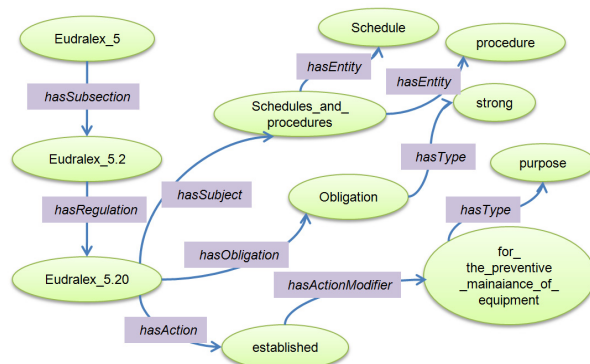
Eudralex_5

hasSubsection

Eudralex_5.2

hasRegulation

Eudralex_5.20

hasSubject

Schedules_and_procedures

hasEntity

Schedule

hasEntity

procedure

strong

hasType

Obligation

hasObligation

purpose

hasType

for_the_preventive_mainaiance_of_equipment

hasActionModifier

hasAction

established